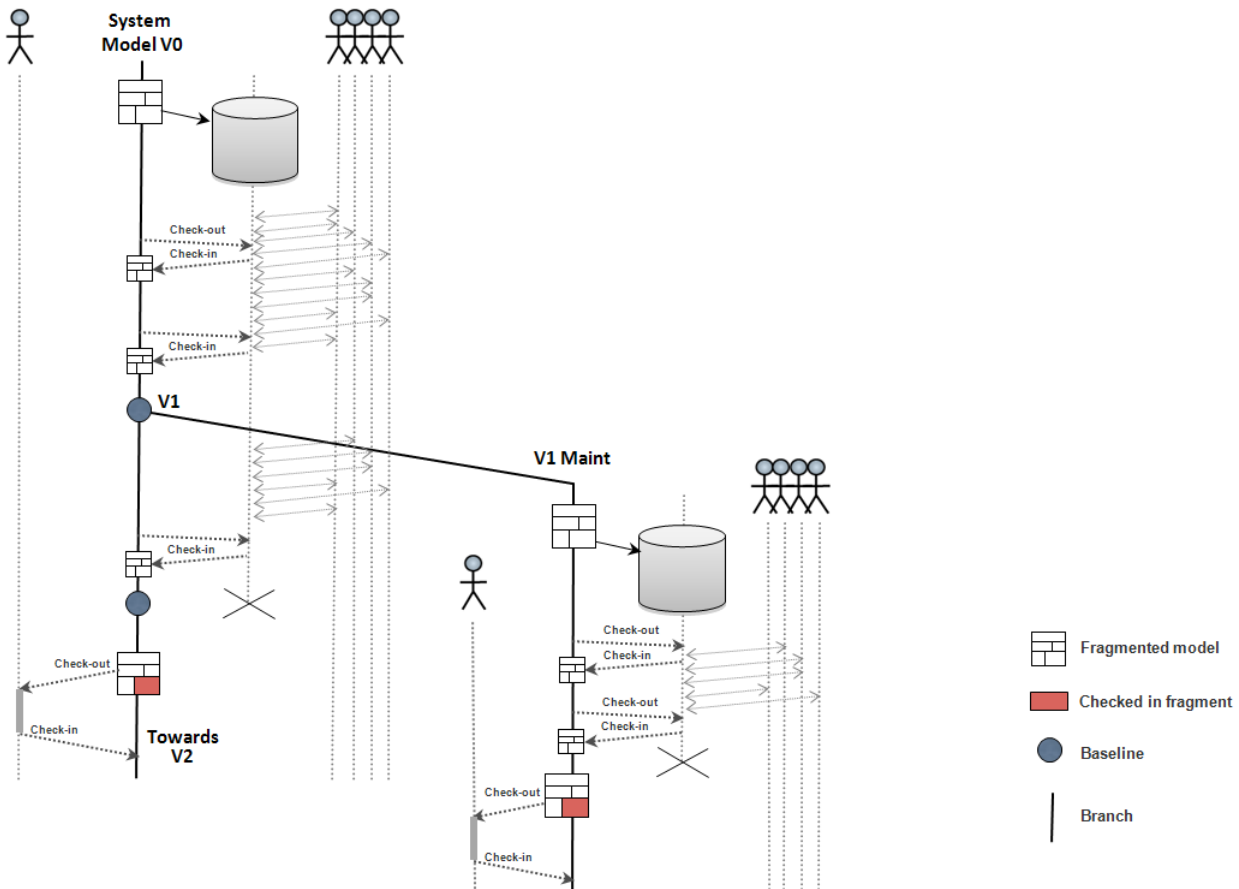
System Model V0

Check-out
Check-in

Check-in

V1

V1 Maint

Check-in

Check-out
Check-in

Check-out
Check-in

Check-out
Check-in
Towards V2

Check-out
Check-in

Fragmented model
Checked in fragment
Baseline
Branch